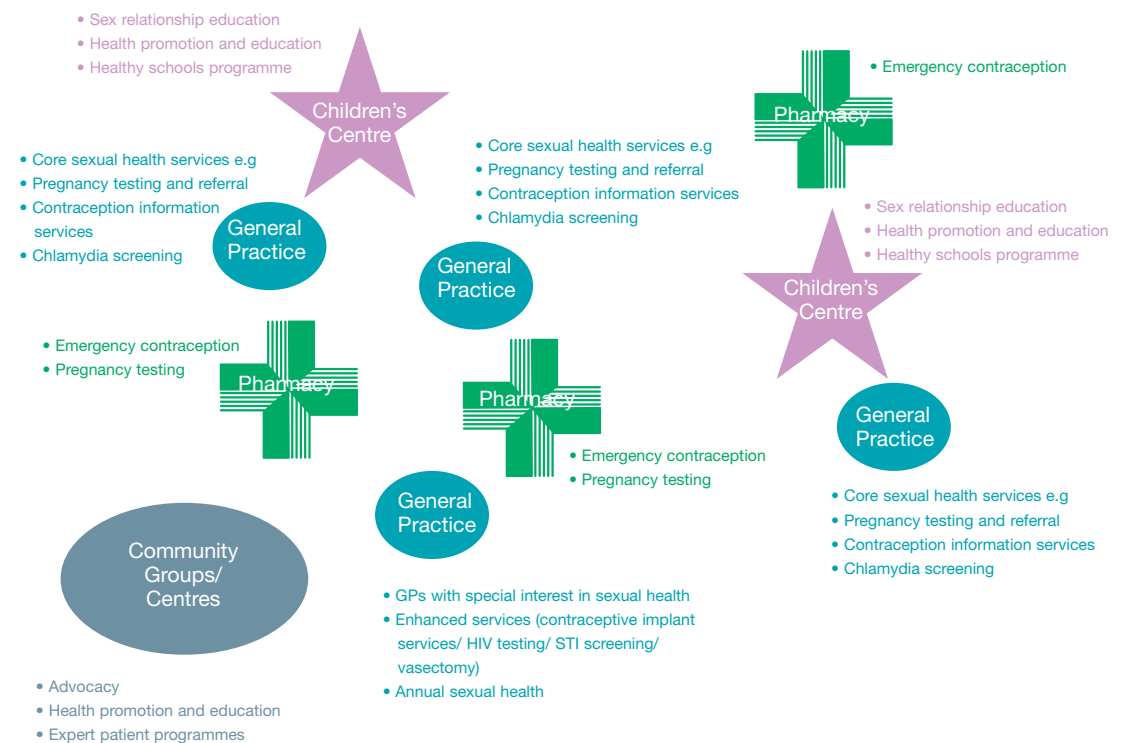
• Sex relationship education
• Health promotion and education
• Healthy schools programme

Children's Centre

• Core sexual health services e.g
• Pregnancy testing and referral
• Contraception information services
• Chlamydia screening

General Practice

• Core sexual health services e.g
• Pregnancy testing and referral
• Contraception information services
• Chlamydia screening

General Practice

Pharmacy

• Emergency contraception

• Sex relationship education
• Health promotion and education
• Healthy schools programme

Children's Centre

• Emergency contraception
• Pregnancy testing

Pharmacy

Pharmacy

• Emergency contraception
• Pregnancy testing

General Practice

• Core sexual health services e.g
• Pregnancy testing and referral
• Contraception information services
• Chlamydia screening

General Practice

• GPs with special interest in sexual health
• Enhanced services (contraceptive implant services/ HIV testing/ STI screening/ vasectomy)
• Annual sexual health

Community Groups/ Centres

• Advocacy
• Health promotion and education
• Expert patient programmes